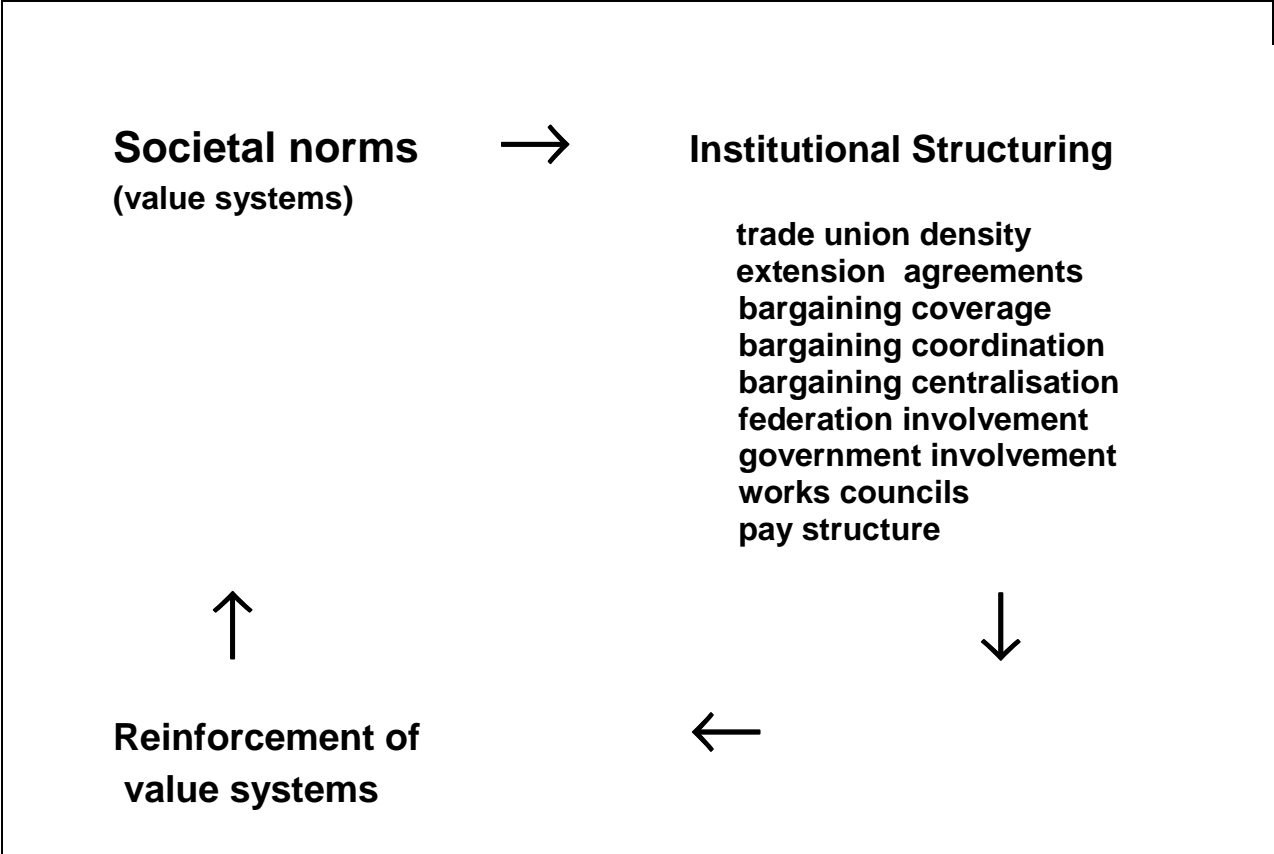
Societal norms
(value systems)

Institutional Structuring

trade union density
extension agreements
bargaining coverage
bargaining coordination
bargaining centralisation
federation involvement
government involvement
works councils
pay structure

Reinforcement of value systems